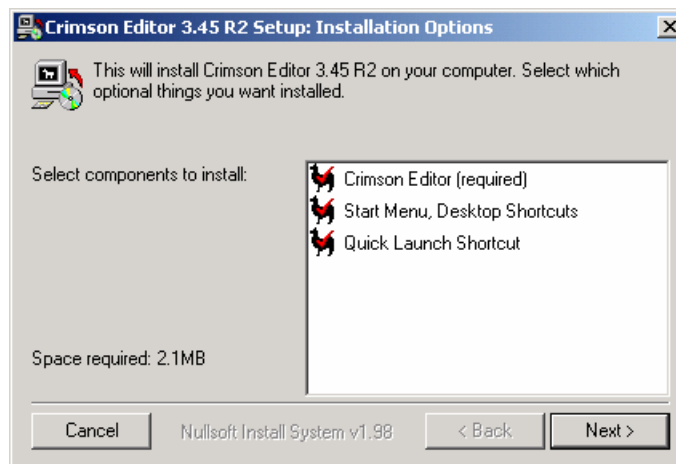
Crimson Editor 3.45 R2 Setup: Installation Options

This will install Crimson Editor 3.45 R2 on your computer. Select which optional things you want installed.

Select components to install:

Crimson Editor (required)
Start Menu, Desktop Shortcuts
Quick Launch Shortcut

Space required: 2.1MB

Cancel
Nullsoft Install System v1.98
< Back
Next >